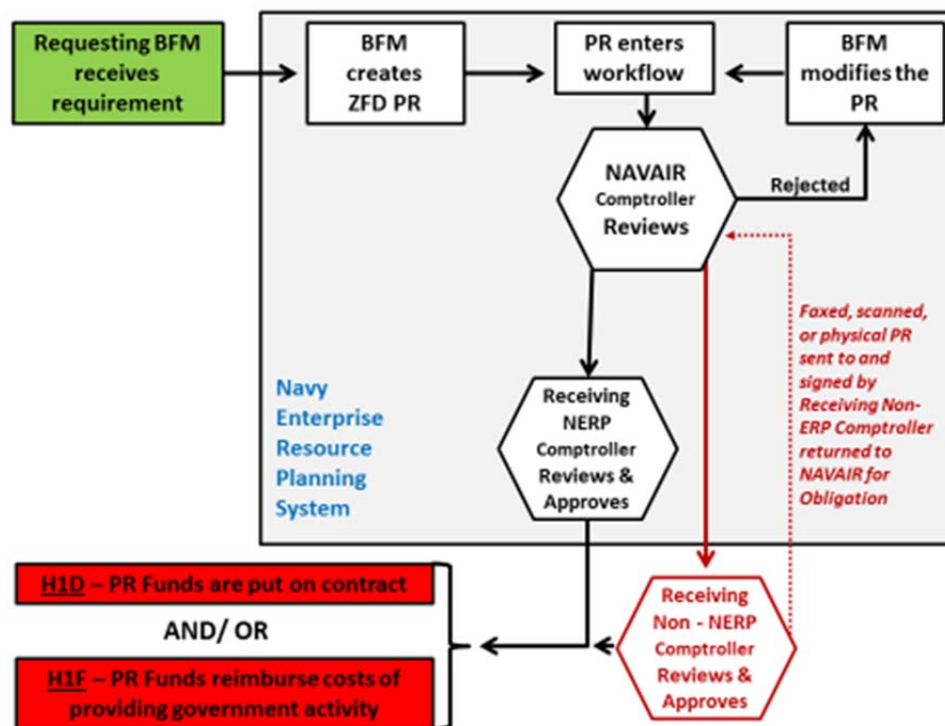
Requesting BFM receives requirement

BFM creates ZFD PR

PR enters workflow

BFM modifies the PR

NAVAIR Comptroller Reviews

Rejected

Faxed, scanned, or physical PR sent to and signed by Receiving Non-ERP Comptroller returned to NAVAIR for Obligation

Navy Enterprise Resource Planning System

Receiving NERP Comptroller Reviews & Approves

H1D – PR Funds are put on contract

AND/ OR

H1F – PR Funds reimburse costs of providing government activity

Receiving Non - NERP Comptroller Reviews & Approves